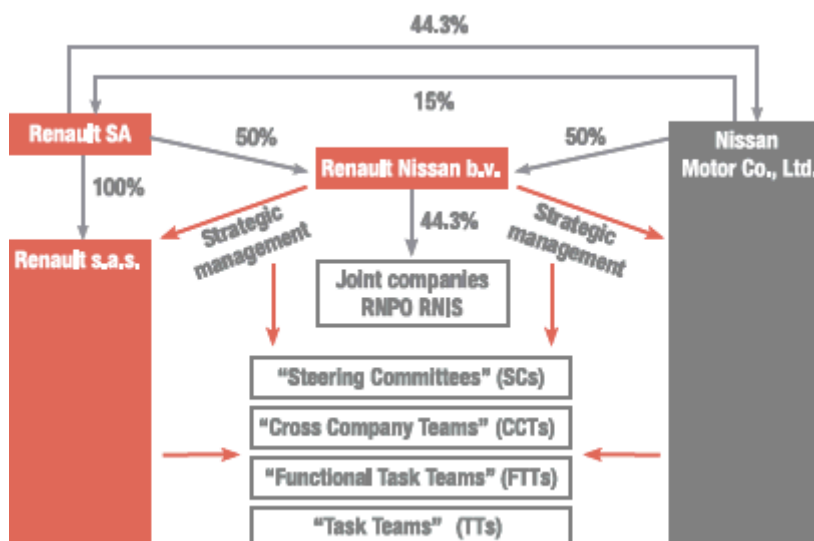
44.3%

15%

Renault SA

50%

Renault Nissan b.v.

50%

Nissan Motor Co., Ltd.

100%

Strategic management

44.3%

Strategic management

Renault s.a.s.

Joint companies RNPO RNIS

"Steering Committees" (SCs)

"Cross Company Teams" (CCTs)

"Functional Task Teams" (FTTs)

"Task Teams" (TTs)